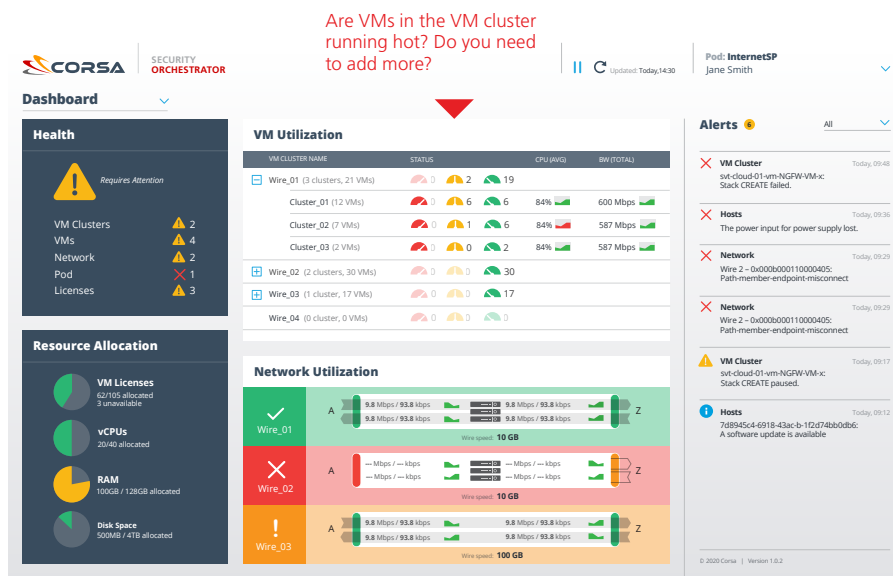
Are VMs in the VM cluster running hot? Do you need to add more?

CORSA | SECURITY ORCHESTRATOR

Updated: Today,14:30

Pod: InternetSP
Jane Smith

Dashboard

Health

Requires Attention

| | |
|---|---|
| VM Clusters | 2 |
| VMs | 4 |
| Network | 2 |
| Pod | 1 |
| Licenses | 3 |

Resource Allocation

VM Licenses
62/105 allocated
3 unavailable

vCPUs
20/40 allocated

RAM
100GB / 128GB allocated

Disk Space
500MB / 4TB allocated

VM Utilization

| VM CLUSTER NAME | STATUS | | | CPU (AVG) | BW (TOTAL) |
|---|---|---|---|---|---|
| Wire_01 (3 clusters, 21 VMs) | 0 | 2 | 19 | | |
| Cluster_01 (12 VMs) | 0 | 6 | 6 | 84% | 600 Mbps |
| Cluster_02 (7 VMs) | 0 | 1 | 6 | 84% | 587 Mbps |
| Cluster_03 (2 VMs) | 0 | 0 | 2 | 84% | 587 Mbps |
| Wire_02 (2 clusters, 30 VMs) | 0 | 0 | 30 | | |
| Wire_03 (1 cluster, 17 VMs) | 0 | 0 | 17 | | |
| Wire_04 (0 cluster, 0 VMs) | 0 | 0 | 0 | | |

Network Utilization

Wire_01
A 9.8 Mbps / 93.8 kbps 9.8 Mbps / 93.8 kbps
9.8 Mbps / 93.8 kbps 9.8 Mbps / 93.8 kbps Z
Wire speed: 10 GB

Wire_02
A — Mbps / — kbps — Mbps / — kbps
— Mbps / — kbps — Mbps / — kbps Z
Wire speed: 10 GB

Wire_03
A 9.8 Mbps / 93.8 kbps 9.8 Mbps / 93.8 kbps
9.8 Mbps / 93.8 kbps 9.8 Mbps / 93.8 kbps Z
Wire speed: 100 GB

Alerts 6
All

VM Cluster Today, 09:48
svt-cloud-01-vm-NGFW-VM-x:
Stack CREATE failed.

Hosts Today, 09:36
The power input for power supply lost.

Network Today, 09:29
Wire 2 – 0x000b000110000405:
Path-member-endpoint-misconnect

Network Today, 09:29
Wire 2 – 0x000b000110000405:
Path-member-endpoint-misconnect

VM Cluster Today, 09:17
svt-cloud-01-vm-NGFW-VM-x:
Stack CREATE paused.

Hosts Today, 09:12
7d8945c4-6918-43ac-b-1f2d74bb0db6:
A software update is available

© 2020 Corsa | Version 1.0.2